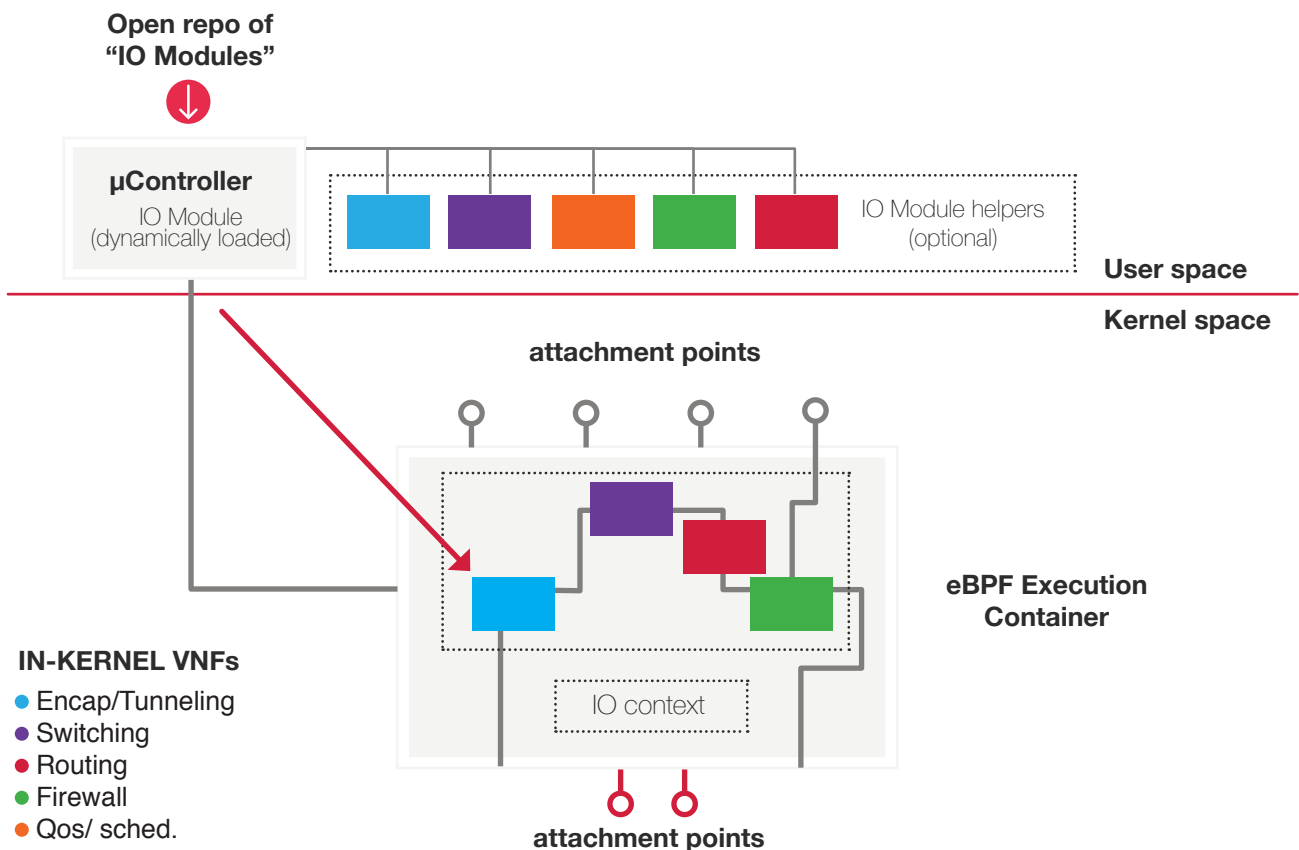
Open repo of "IO Modules"

µController
IO Module
(dynamically loaded)

IO Module helpers
(optional)

User space

Kernel space

attachment points

eBPF Execution Container

IO context

attachment points

IN-KERNEL VNFs
Encap/Tunneling
Switching
Routing
Firewall
Qos/ sched.